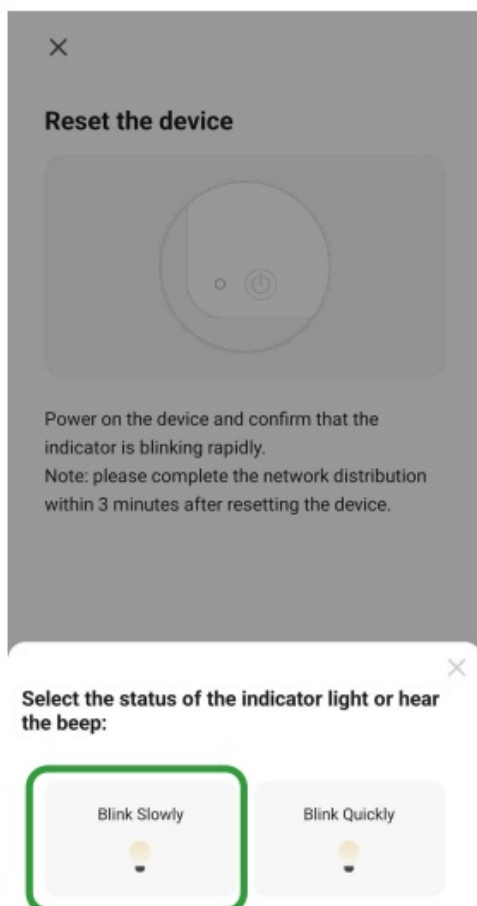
×

Reset the device

Power on the device and confirm that the indicator is blinking rapidly.
Note: please complete the network distribution within 3 minutes after resetting the device.

×

Select the status of the indicator light or hear the beep:

Blink Slowly

Blink Quickly